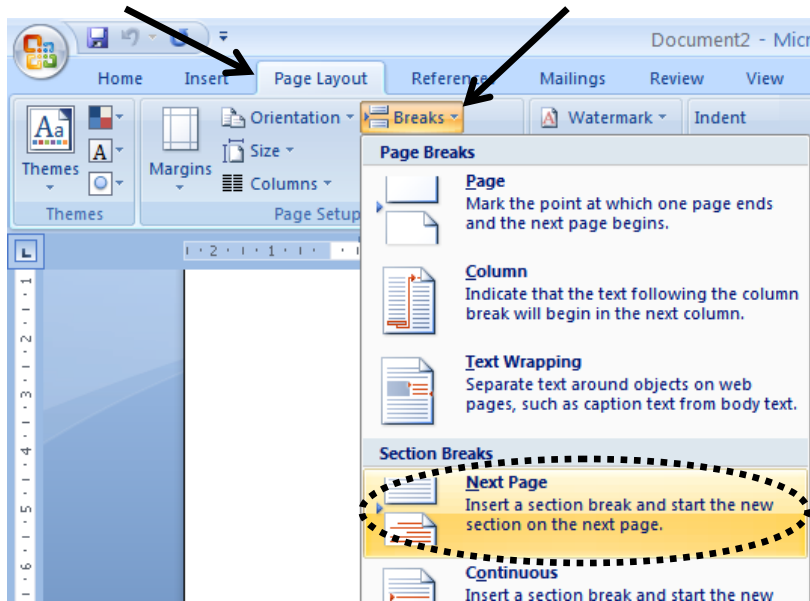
Document2 - Micr

Home Insert Page Layout Reference Mailings Review View

Themes Margins Orientation Size Columns Breaks Watermark Indent

Themes Page Setup

Page Breaks

Page
Mark the point at which one page ends and the next page begins.

Column
Indicate that the text following the column break will begin in the next column.

Text Wrapping
Separate text around objects on web pages, such as caption text from body text.

Section Breaks

Next Page
Insert a section break and start the new section on the next page.

Continuous
Insert a section break and start the new